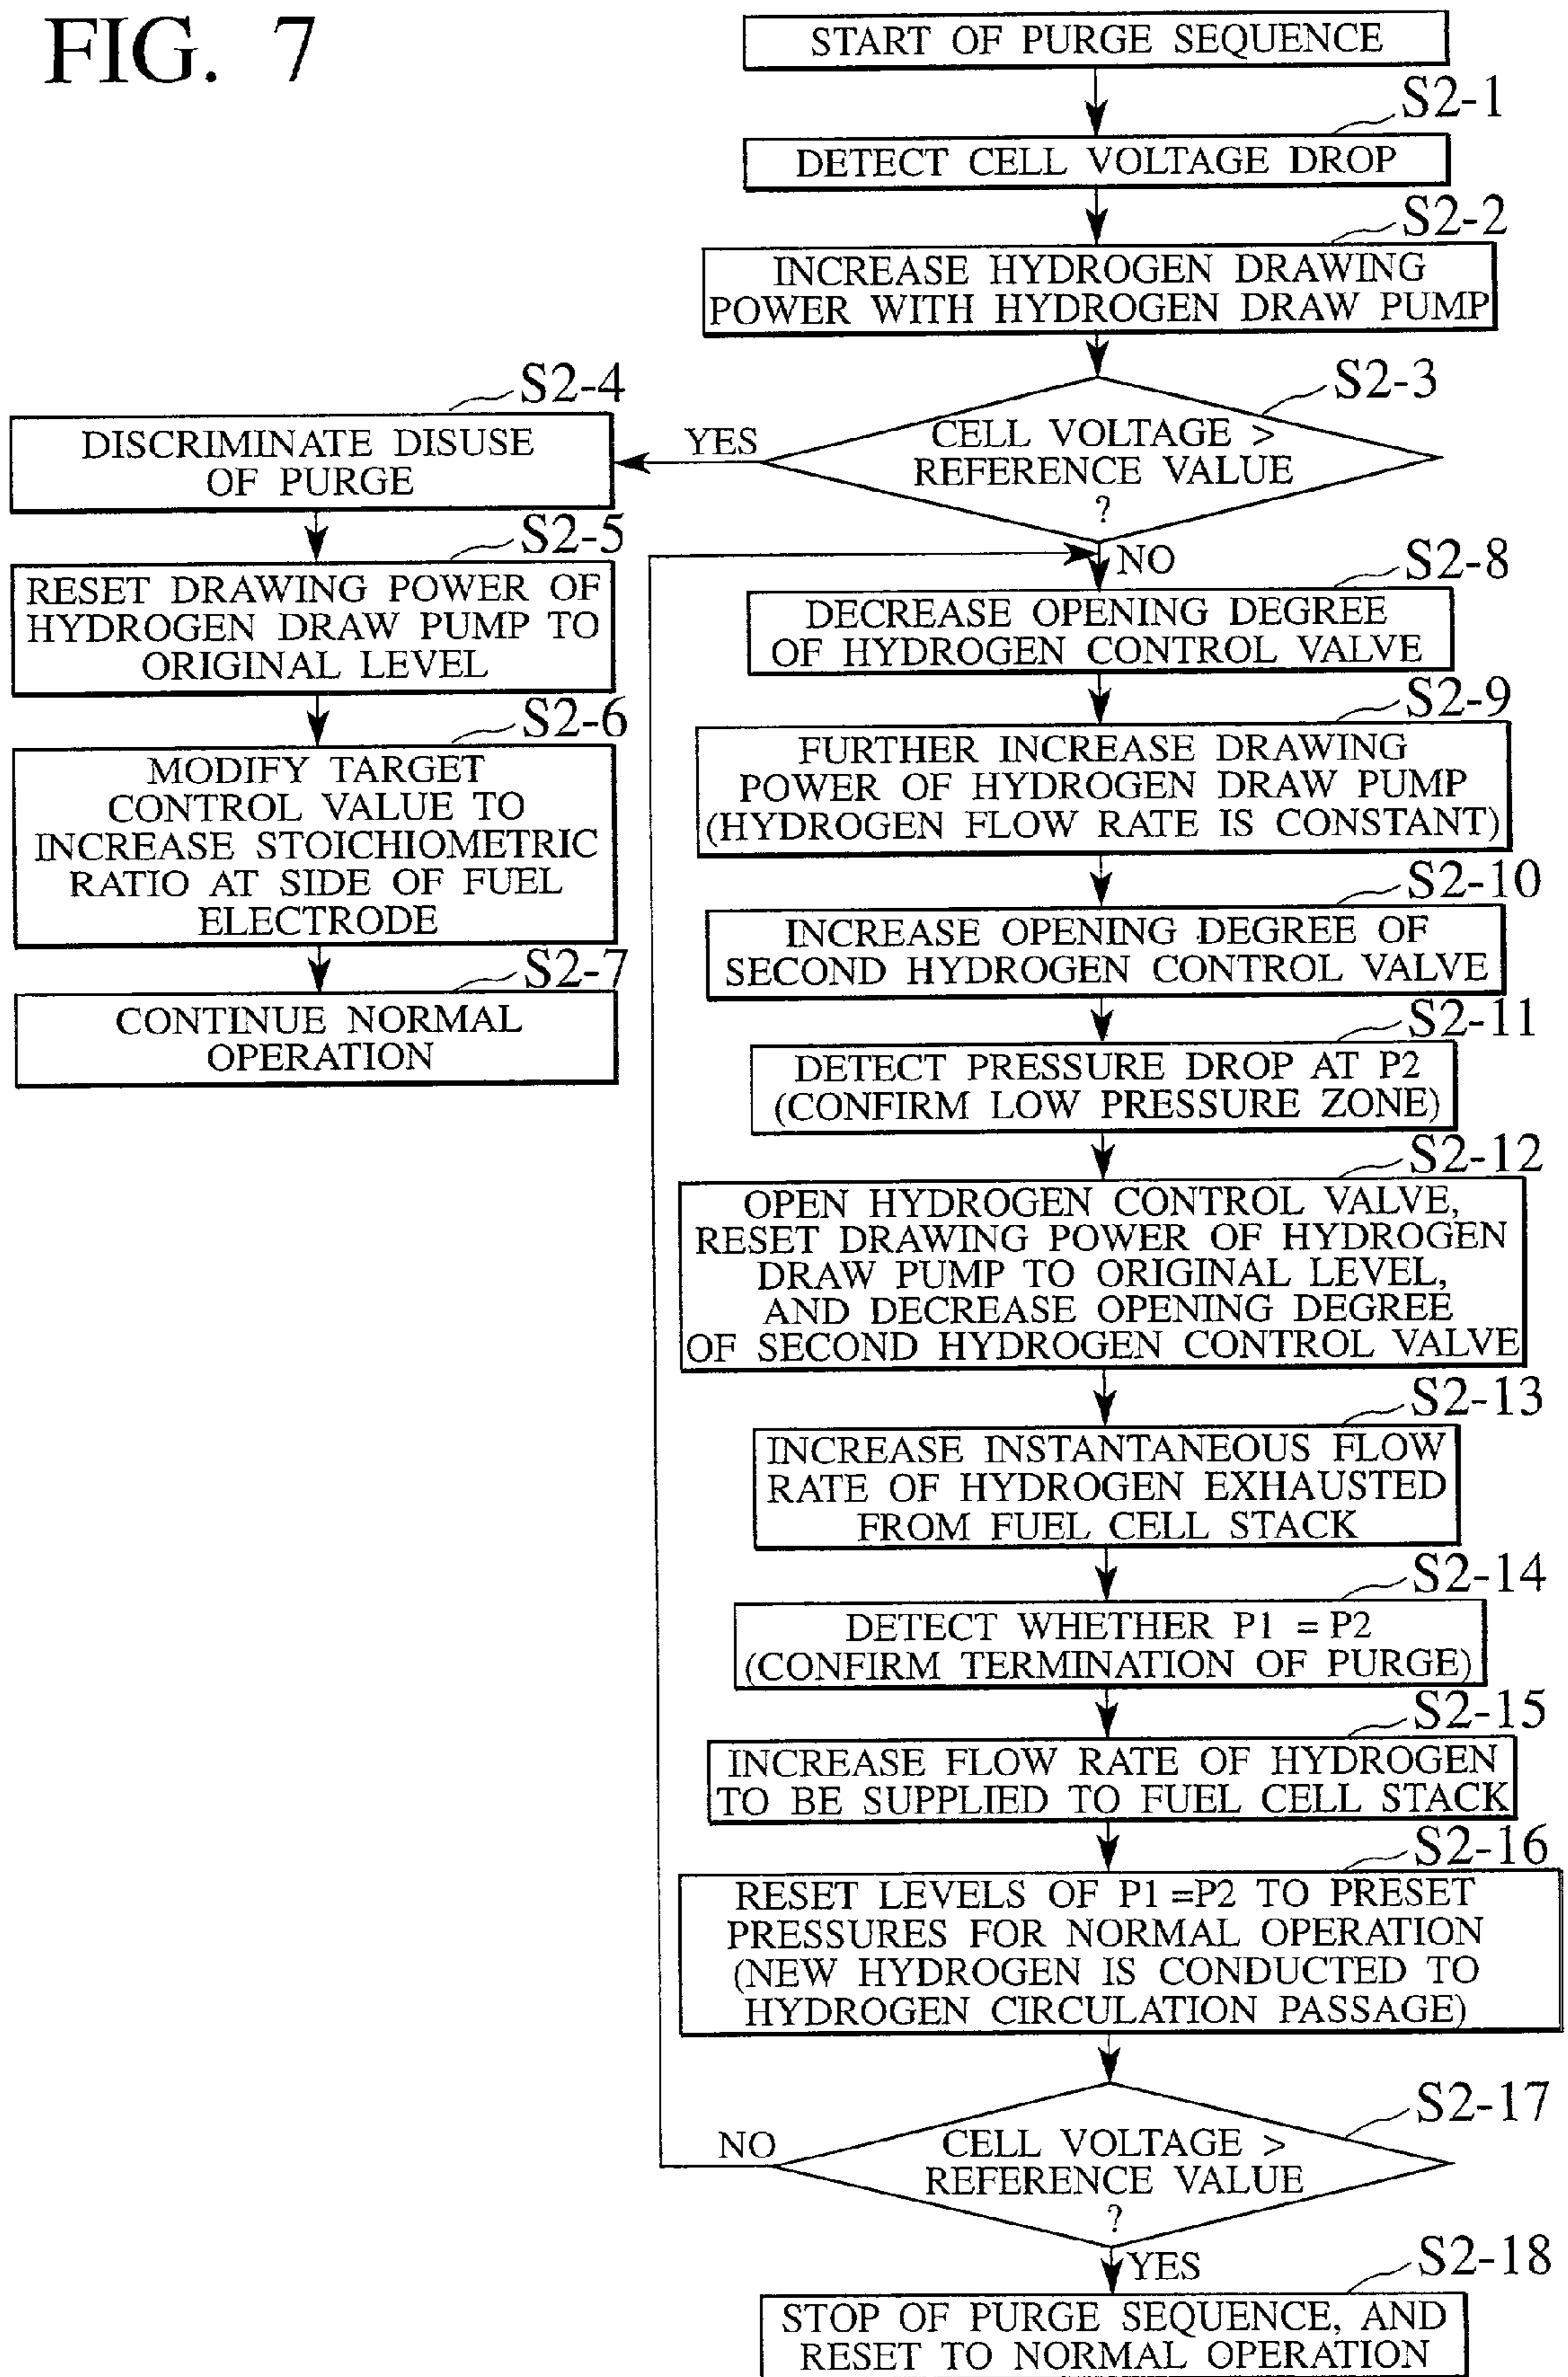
FIG. 7

START OF PURGE SEQUENCE

S2-1

DETECT CELL VOLTAGE DROP

S2-2

INCREASE HYDROGEN DRAWING POWER WITH HYDROGEN DRAW PUMP

S2-3

CELL VOLTAGE > REFERENCE VALUE ?

YES

S2-4

DISCRIMINATE DISUSE OF PURGE

S2-5

RESET DRAWING POWER OF HYDROGEN DRAW PUMP TO ORIGINAL LEVEL

S2-6

MODIFY TARGET CONTROL VALUE TO INCREASE STOICHIOMETRIC RATIO AT SIDE OF FUEL ELECTRODE

S2-7

CONTINUE NORMAL OPERATION

NO

S2-8

DECREASE OPENING DEGREE OF HYDROGEN CONTROL VALVE

S2-9

FURTHER INCREASE DRAWING POWER OF HYDROGEN DRAW PUMP (HYDROGEN FLOW RATE IS CONSTANT)

S2-10

INCREASE OPENING DEGREE OF SECOND HYDROGEN CONTROL VALVE

S2-11

DETECT PRESSURE DROP AT P2 (CONFIRM LOW PRESSURE ZONE)

S2-12

OPEN HYDROGEN CONTROL VALVE, RESET DRAWING POWER OF HYDROGEN DRAW PUMP TO ORIGINAL LEVEL, AND DECREASE OPENING DEGREE OF SECOND HYDROGEN CONTROL VALVE

S2-13

INCREASE INSTANTANEOUS FLOW RATE OF HYDROGEN EXHAUSTED FROM FUEL CELL STACK

S2-14

DETECT WHETHER P1 = P2 (CONFIRM TERMINATION OF PURGE)

S2-15

INCREASE FLOW RATE OF HYDROGEN TO BE SUPPLIED TO FUEL CELL STACK

S2-16

RESET LEVELS OF P1 =P2 TO PRESET PRESSURES FOR NORMAL OPERATION (NEW HYDROGEN IS CONDUCTED TO HYDROGEN CIRCULATION PASSAGE)

S2-17

NO

CELL VOLTAGE > REFERENCE VALUE ?

YES

S2-18

STOP OF PURGE SEQUENCE, AND RESET TO NORMAL OPERATION